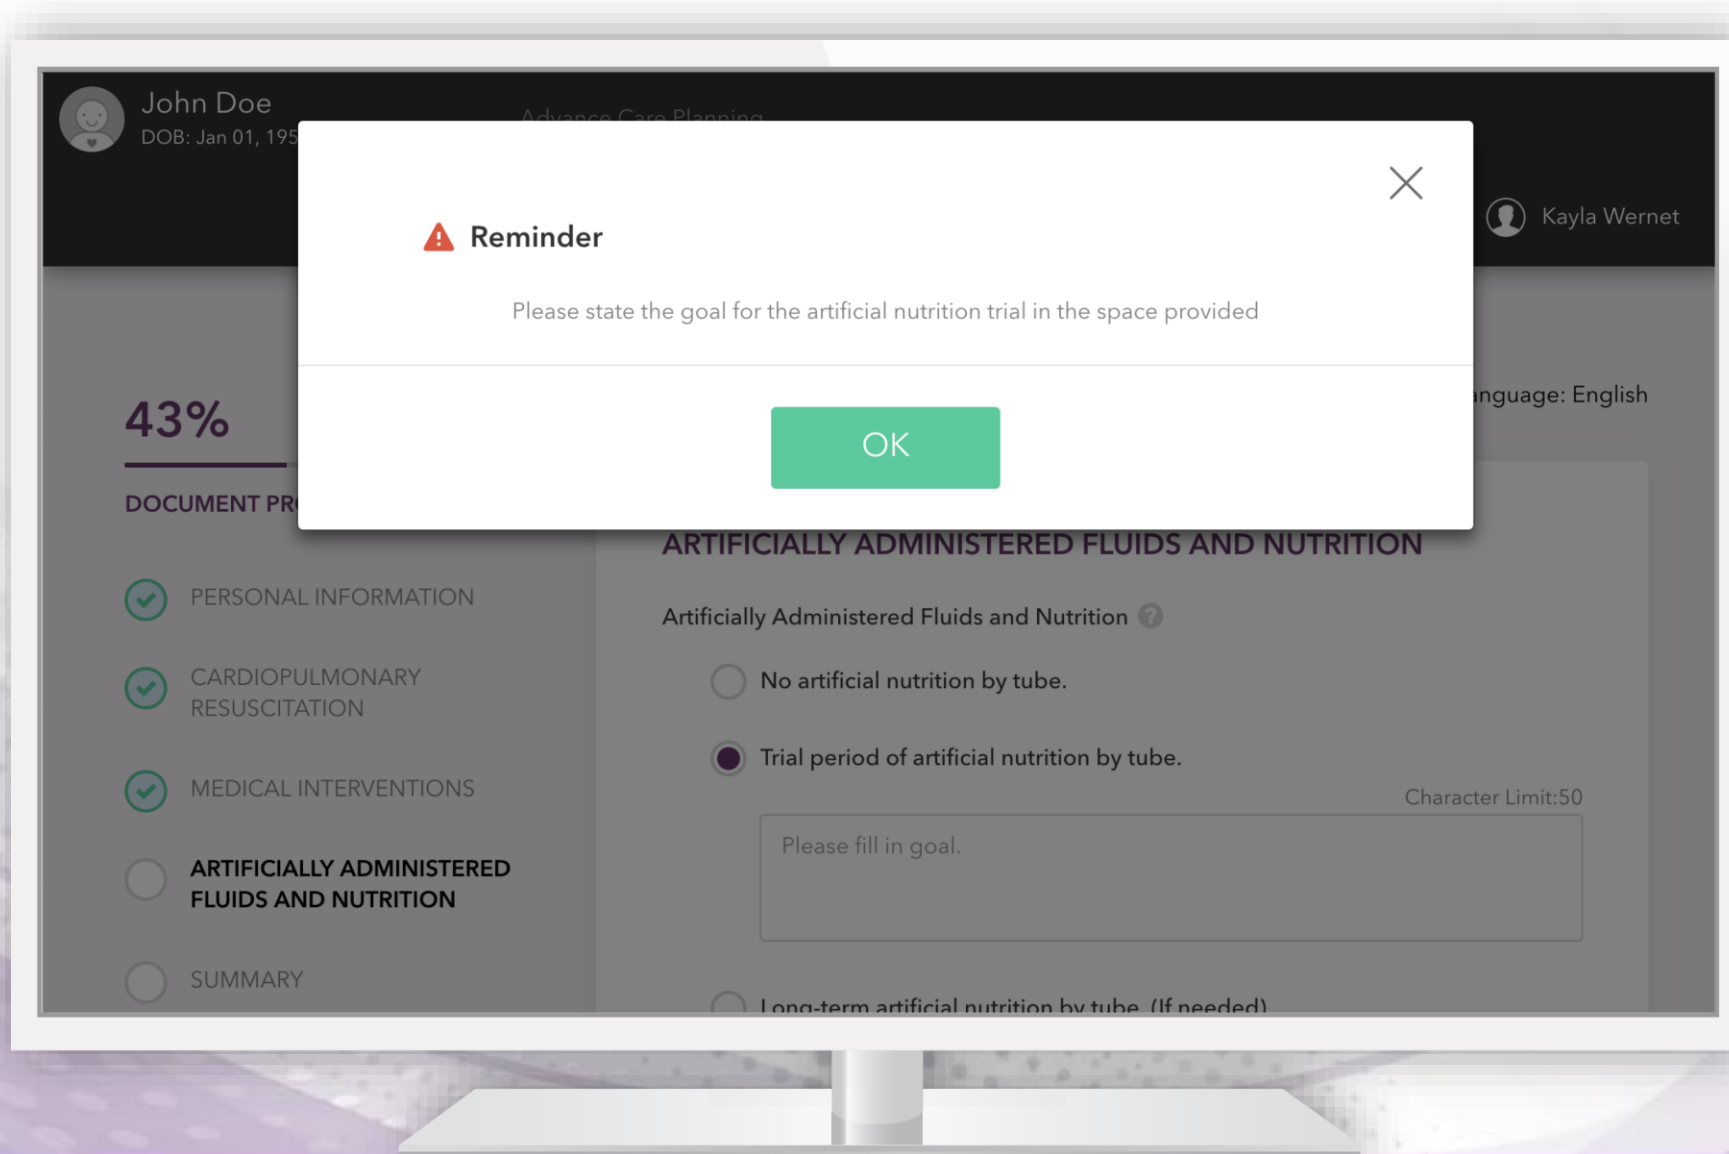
John Doe
DOB: Jan 01, 195

Advance Care Planning

Kayla Wernet

Reminder

Please state the goal for the artificial nutrition trial in the space provided

OK

nguage: English

43%

DOCUMENT PR

PERSONAL INFORMATION

CARDIOPULMONARY RESUSCITATION

MEDICAL INTERVENTIONS

ARTIFICIALLY ADMINISTERED FLUIDS AND NUTRITION

SUMMARY

ARTIFICIALLY ADMINISTERED FLUIDS AND NUTRITION

Artificially Administered Fluids and Nutrition

No artificial nutrition by tube.

Trial period of artificial nutrition by tube.

Character Limit:50

Please fill in goal.

Long-term artificial nutrition by tube. (If needed)